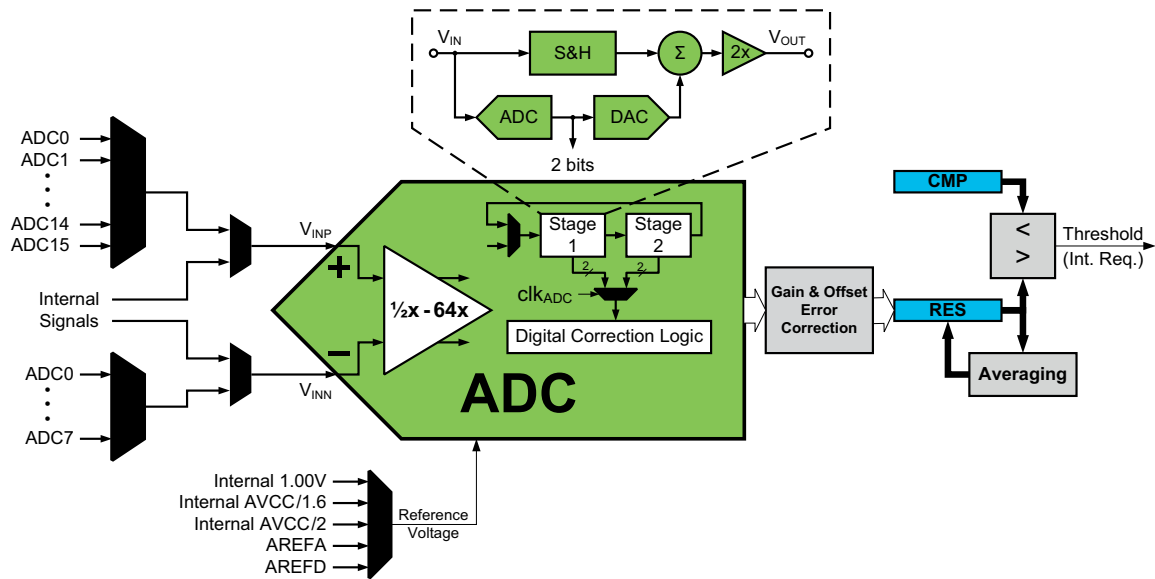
$V_{IN}$
S&H
Σ
2x
$V_{OUT}$
ADC
DAC
2 bits

ADC0
ADC1
•
•
•
ADC14
ADC15

Internal Signals

ADC0
•
•
•
ADC7

$V_{INP}$
$V_{INN}$
+
−
½x - 64x
Stage 1
Stage 2
2
2
$clk_{ADC}$
Digital Correction Logic
ADC

Gain & Offset Error Correction

CMP
<
>
Threshold
(Int. Req.)
RES
Averaging

Internal 1.00V
Internal AVCC/1.6
Internal AVCC/2
AREFA
AREFD
Reference Voltage